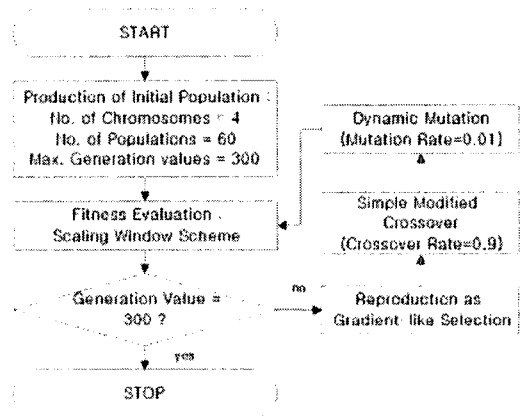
START

Production of Initial Population :
No. of Chromosomes = 4
No. of Populations = 60
Max. Generation values = 300

Dynamic Mutation
(Mutation Rate=0.01)

Fitness Evaluation
Scaling Window Scheme

Simple Modified
Crossover
(Crossover Rate=0.9)

Generation Value =
300 ?

no

Reproduction as
Gradient-like Selection

yes

STOP